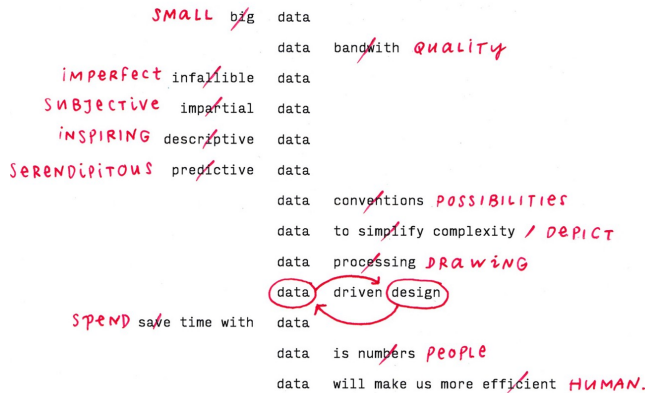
SMALL big data

data bandwith QUALITY

imperfect infallible data

SUBJECTIVE impartial data

INSPIRING descriptive data

SERENDIPITOUS predictive data

data conventions POSSIBILITIES

data to simplify complexity / DEPICT

data processing DRAWING

data driven design

SPEND save time with data

data is numbers PEOPLE

data will make us more efficient HUMAN.